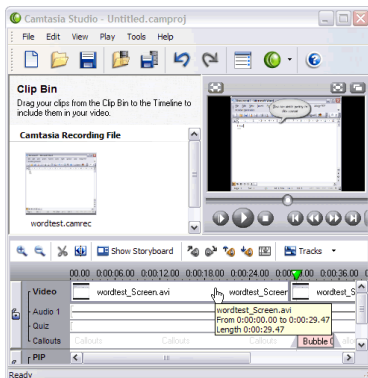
Camtasia Studio - Untitled.camproj

File Edit View Play Tools Help

Clip Bin

Drag your clips from the Clip Bin to the Timeline to include them in your video.

Camtasia Recording File

wordtest.camrec

Show Storyboard

Tracks

00:00:06.00 0:00:12.00 0:00:18.00 0:00:24.00 0:00:30.00 0:00:36.00

Video

wordtest_Screen.avi

wordtest_Screen

wordtest_Screen.avi
From 0:00:00.00 to 0:00:29.47
Length 0:00:29.47

wordtest_S

Audio 1

Quiz

Callouts

Callouts

Callouts

Callouts

Bubble

PIP

Ready